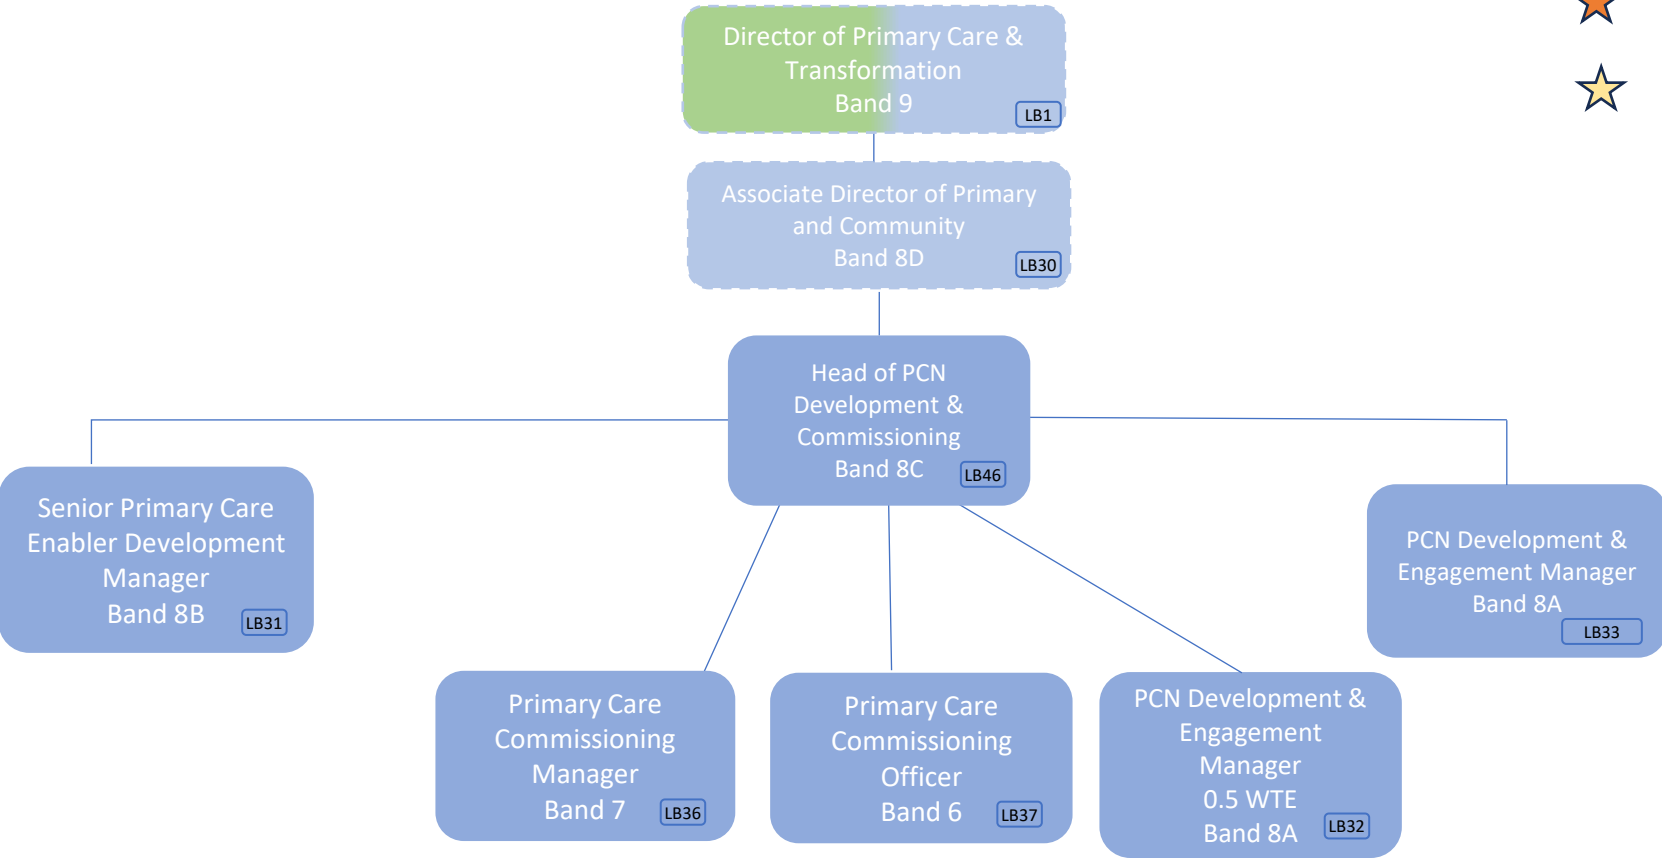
Director of Primary Care & Transformation
Band 9
LB1

Associate Director of Primary and Community
Band 8D
LB30

Head of PCN Development & Commissioning
Band 8C
LB46

Senior Primary Care Enabler Development Manager
Band 8B
LB31

PCN Development & Engagement Manager
Band 8A
LB33

Primary Care Commissioning Manager
Band 7
LB36

Primary Care Commissioning Officer
Band 6
LB37

PCN Development & Engagement Manager
0.5 WTE
Band 8A
LB32